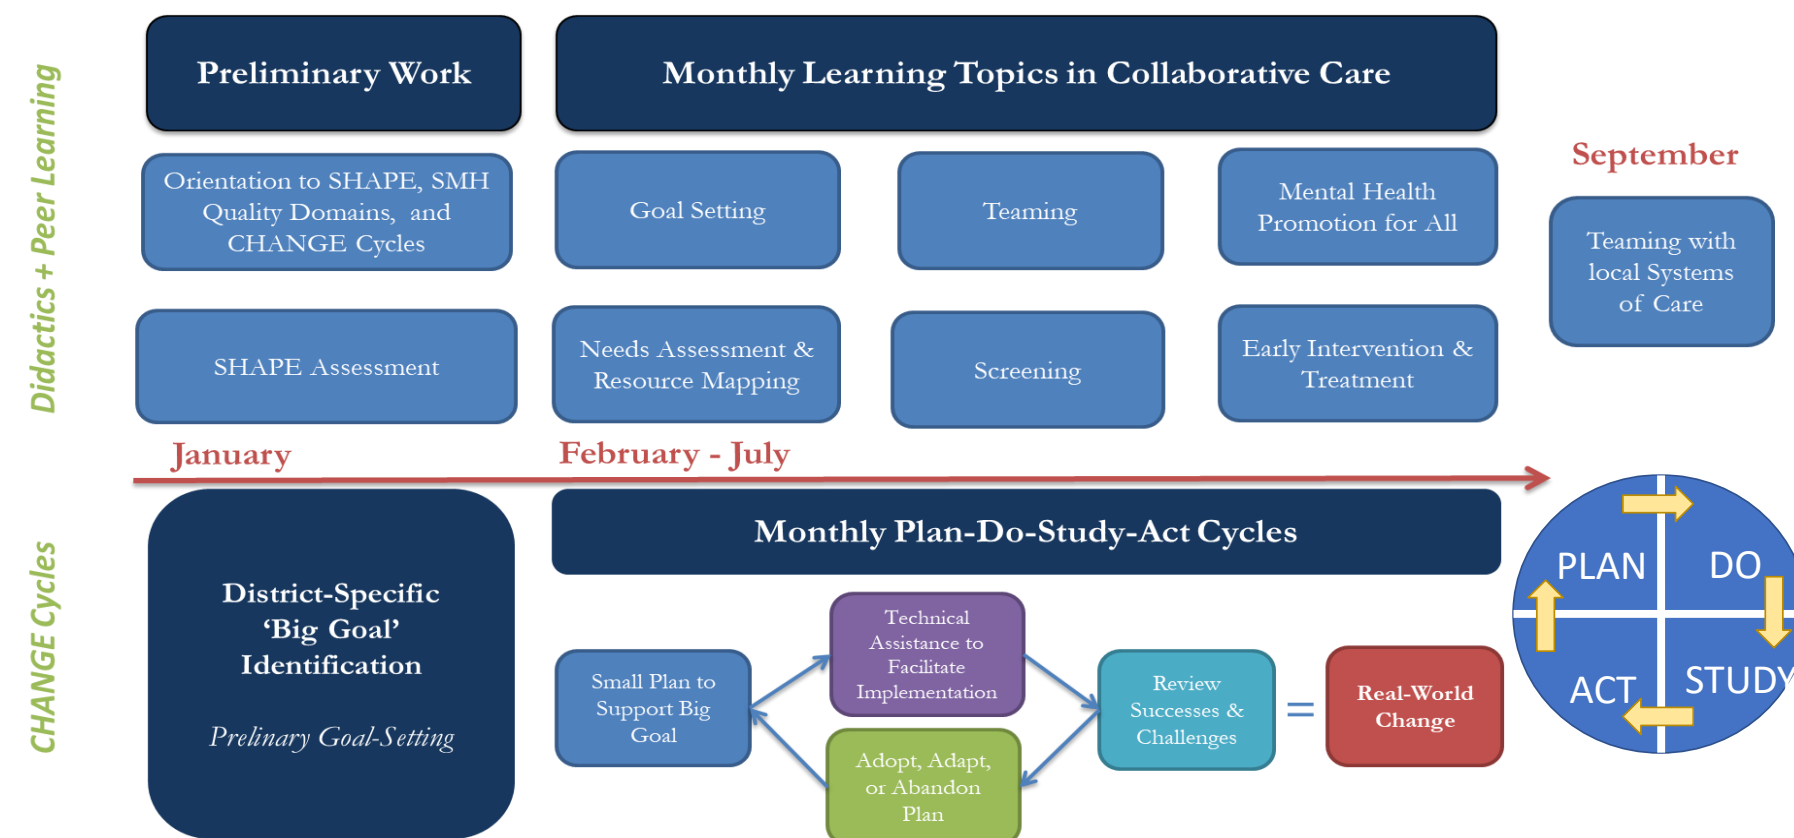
Didactics + Peer Learning

Preliminary Work

Monthly Learning Topics in Collaborative Care

Orientation to SHAPE, SMH Quality Domains, and CHANGE Cycles

Goal Setting

Teaming

Mental Health Promotion for All

September

Teaming with local Systems of Care

SHAPE Assessment

Needs Assessment & Resource Mapping

Screening

Early Intervention & Treatment

January

February - July

CHANGE Cycles

District-Specific 'Big Goal' Identification

Prelinary Goal-Setting

Monthly Plan-Do-Study-Act Cycles

Technical Assistance to Facilitate Implementation

Small Plan to Support Big Goal

Adopt, Adapt, or Abandon Plan

Review Successes & Challenges

=

Real-World Change

PLAN

DO

ACT

STUDY